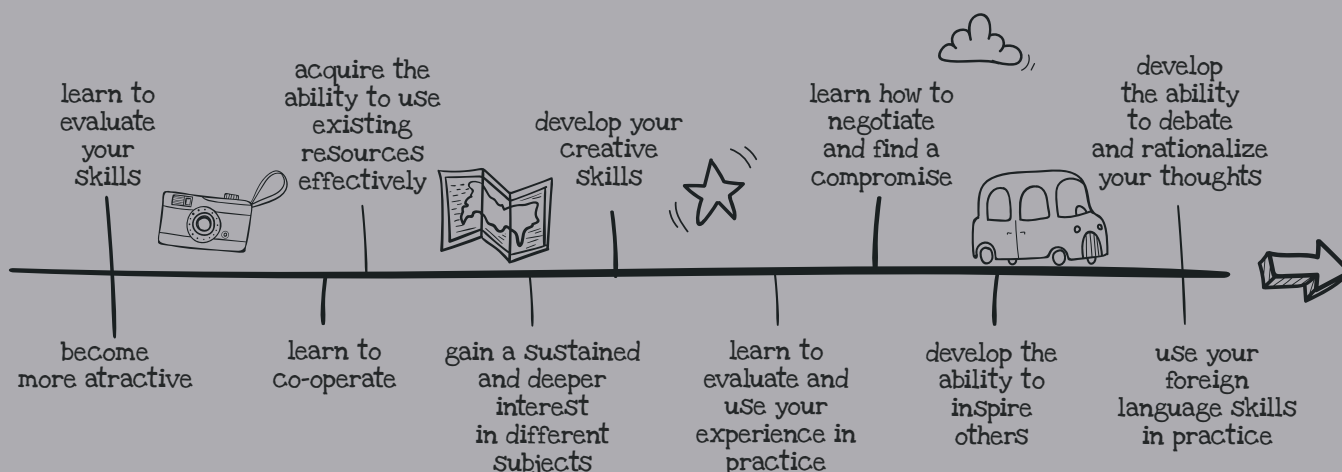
learn to evaluate your skills

acquire the ability to use existing resources effectively

develop your creative skills

learn how to negotiate and find a compromise

develop the ability to debate and rationalize your thoughts

become more atractive

learn to co-operate

gain a sustained and deeper interest in different subjects

learn to evaluate and use your experience in practice

develop the ability to inspire others

use your foreign language skills in practice